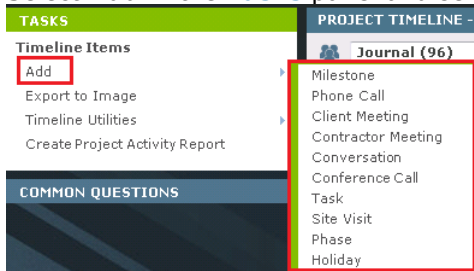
TASKS

Timeline Items

Add

Export to Image

Timeline Utilities

Create Project Activity Report

COMMON QUESTIONS

PROJECT TIMELINE -

Journal (96)

Milestone

Phone Call

Client Meeting

Contractor Meeting

Conversation

Conference Call

Task

Site Visit

Phase

Holiday